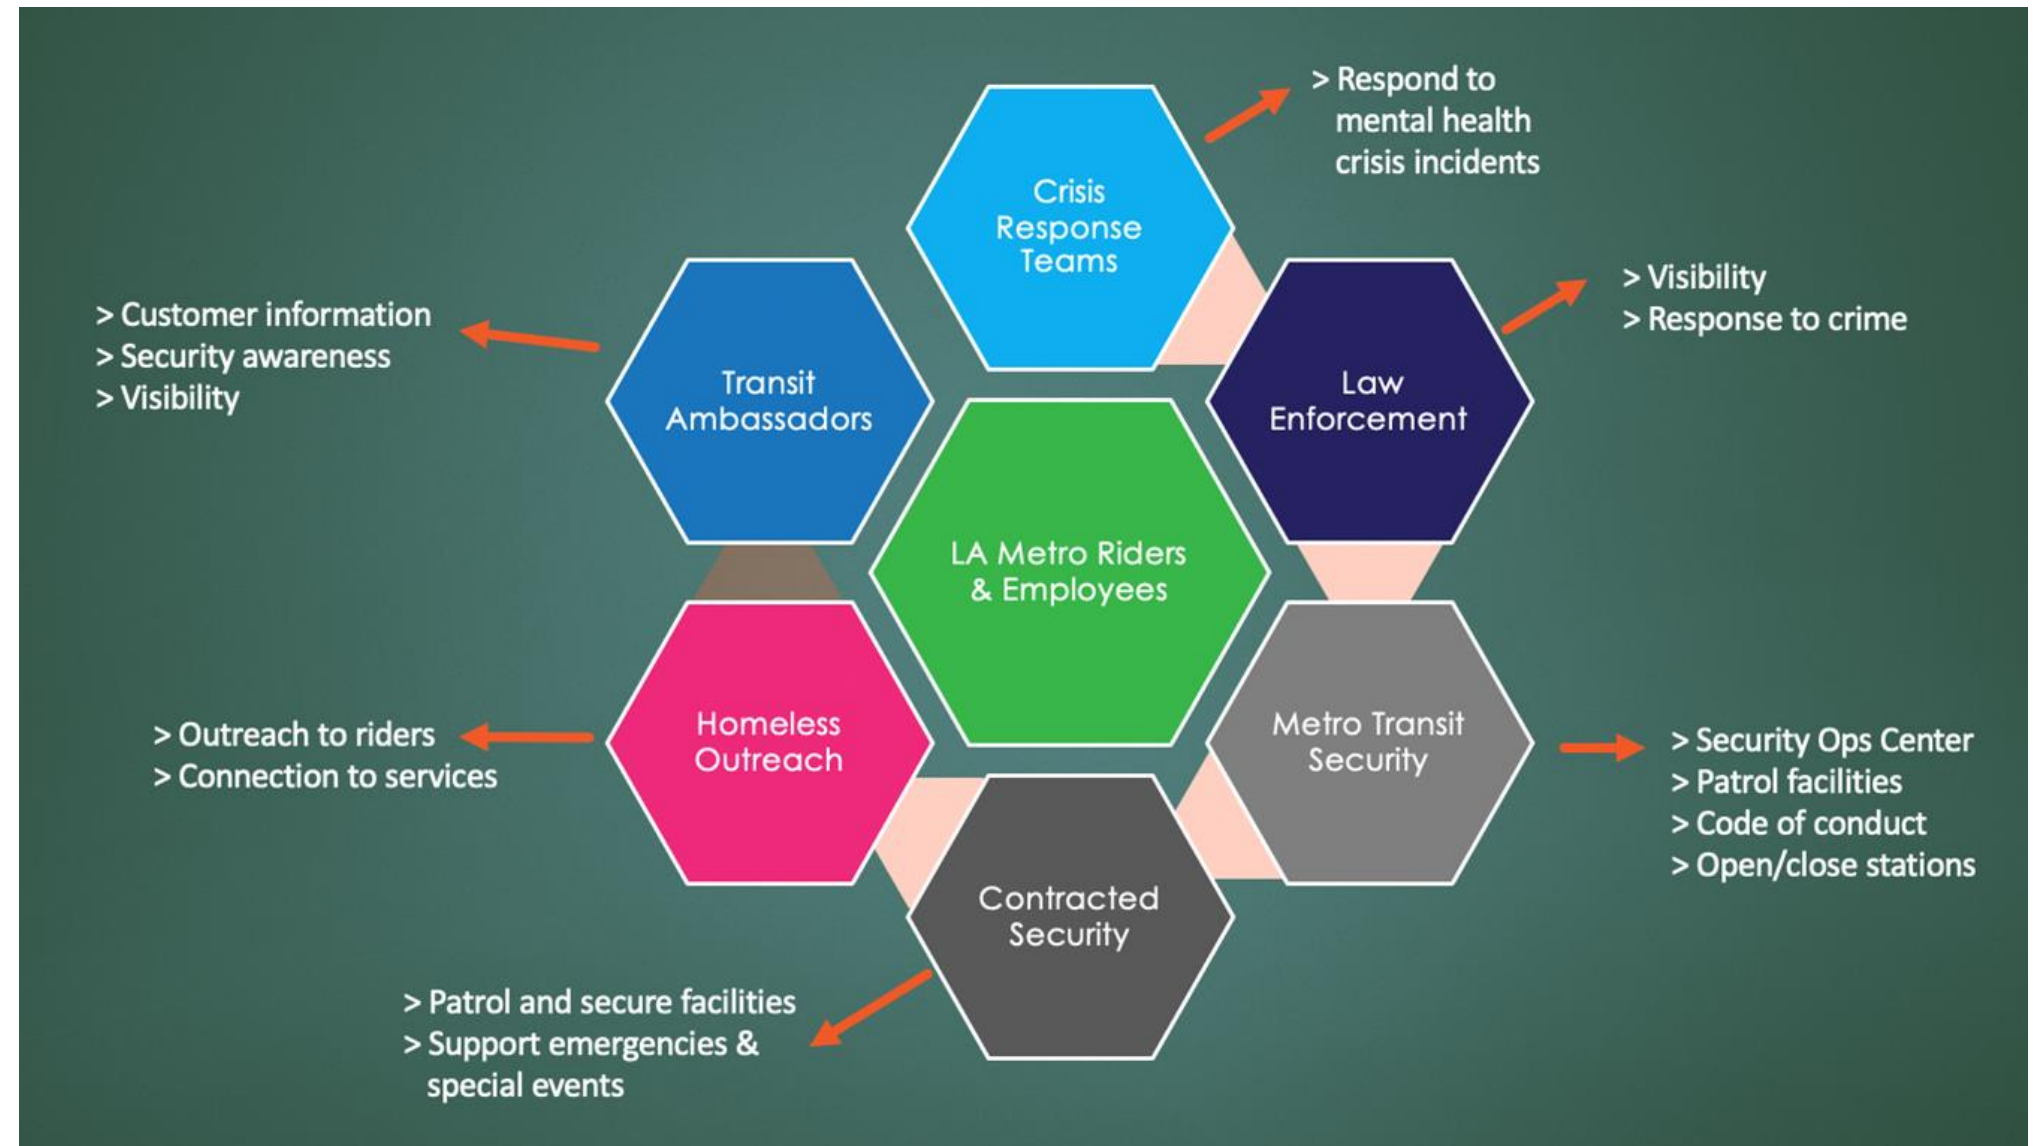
Crisis Response Teams

> Respond to mental health crisis incidents

> Customer information
> Security awareness
> Visibility

Transit Ambassadors

Law Enforcement

> Visibility
> Response to crime

LA Metro Riders & Employees

Homeless Outreach

> Outreach to riders
> Connection to services

Metro Transit Security

> Security Ops Center
> Patrol facilities
> Code of conduct
> Open/close stations

Contracted Security

> Patrol and secure facilities
> Support emergencies & special events